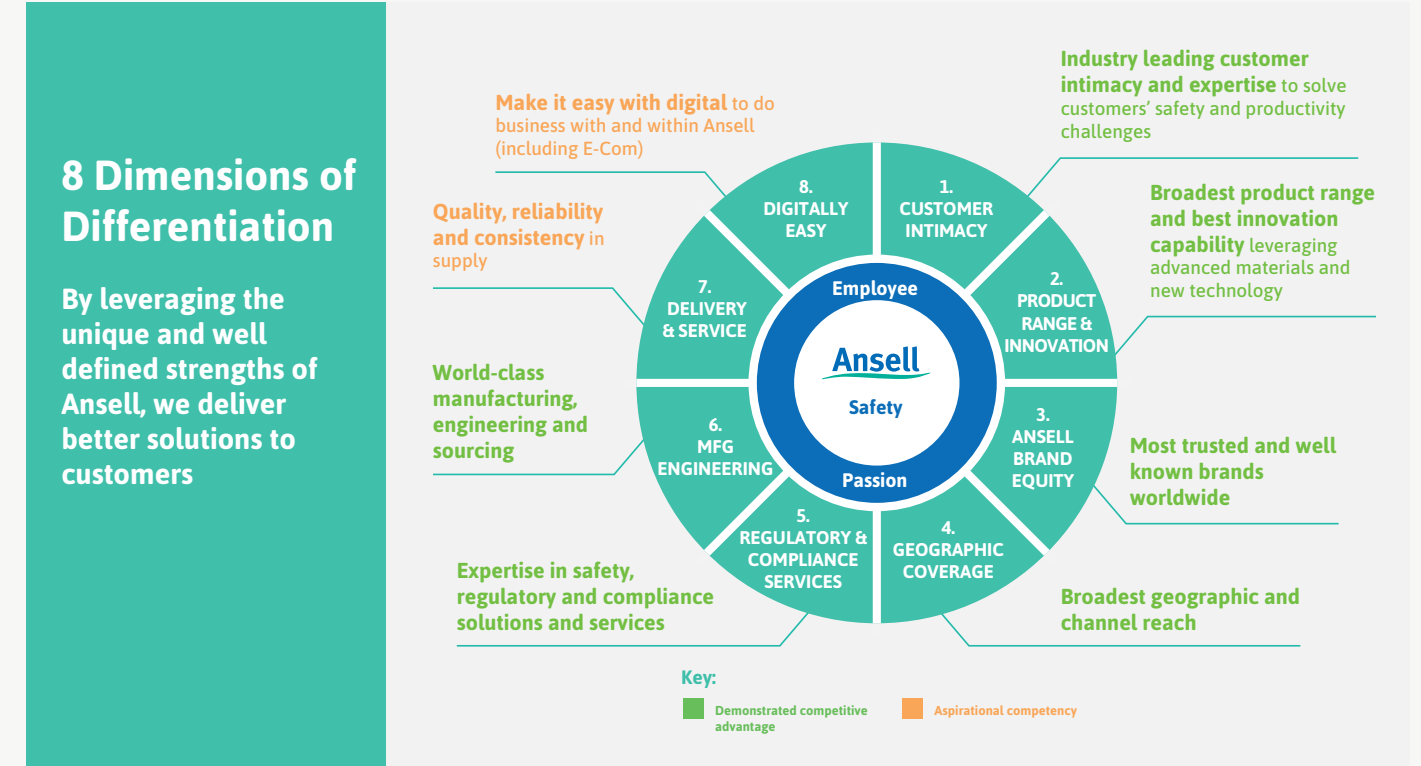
8 Dimensions of Differentiation

By leveraging the unique and well defined strengths of Ansell, we deliver better solutions to customers

Make it easy with digital to do business with and within Ansell (including E-Com)

Industry leading customer intimacy and expertise to solve customers' safety and productivity challenges

Quality, reliability and consistency in supply

Broadest product range and best innovation capability leveraging advanced materials and new technology

World-class manufacturing, engineering and sourcing

Most trusted and well known brands worldwide

Expertise in safety, regulatory and compliance solutions and services

Broadest geographic and channel reach

8. DIGITALLY EASY

1. CUSTOMER INTIMACY

2. PRODUCT RANGE & INNOVATION

3. ANSELL BRAND EQUITY

4. GEOGRAPHIC COVERAGE

5. REGULATORY & COMPLIANCE SERVICES

6. MFG ENGINEERING

7. DELIVERY & SERVICE

Employee

Ansell

Safety

Passion

Key:

Demonstrated competitive advantage

Aspirational competency